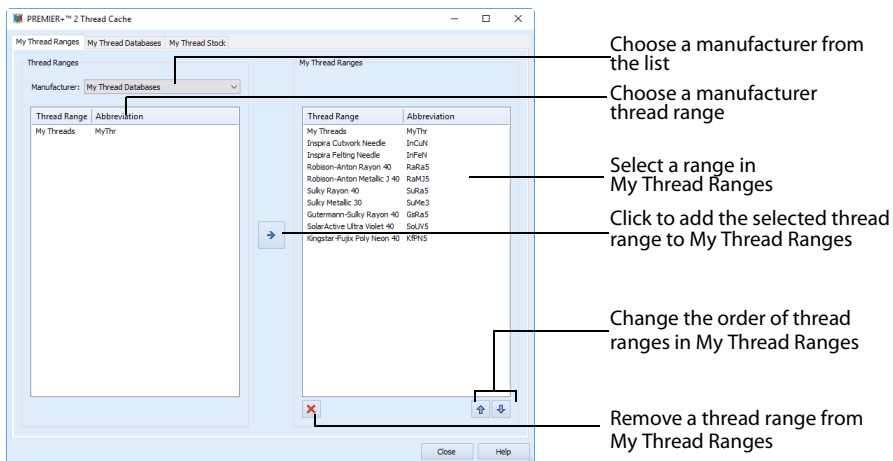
PREMIER+™ 2 Thread Cache

My Thread Ranges | My Thread Databases | My Thread Stock

Thread Ranges

Manufacturer: My Thread Databases

| Thread Range | Abbreviation |
|---|---|
| My Threads | MyThr |

My Thread Ranges

| Thread Range | Abbreviation |
|---|---|
| My Threads | MyThr |
| Inspira Cutwork Needle | InCuN |
| Inspira Felting Needle | InFeN |
| Robison-Anton Rayon 40 | RaRa5 |
| Robison-Anton Metallic J 40 | RaMJ5 |
| Sulky Rayon 40 | SuRa5 |
| Sulky Metallic 30 | SuMe3 |
| Gutermann-Sulky Rayon 40 | GsRa5 |
| SolarActive Ultra Violet 40 | SoUV5 |
| Kingstar-Fujix Poly Neon 40 | KfPN5 |

Close | Help

Choose a manufacturer from the list

Choose a manufacturer thread range

Select a range in My Thread Ranges

Click to add the selected thread range to My Thread Ranges

Change the order of thread ranges in My Thread Ranges

Remove a thread range from My Thread Ranges